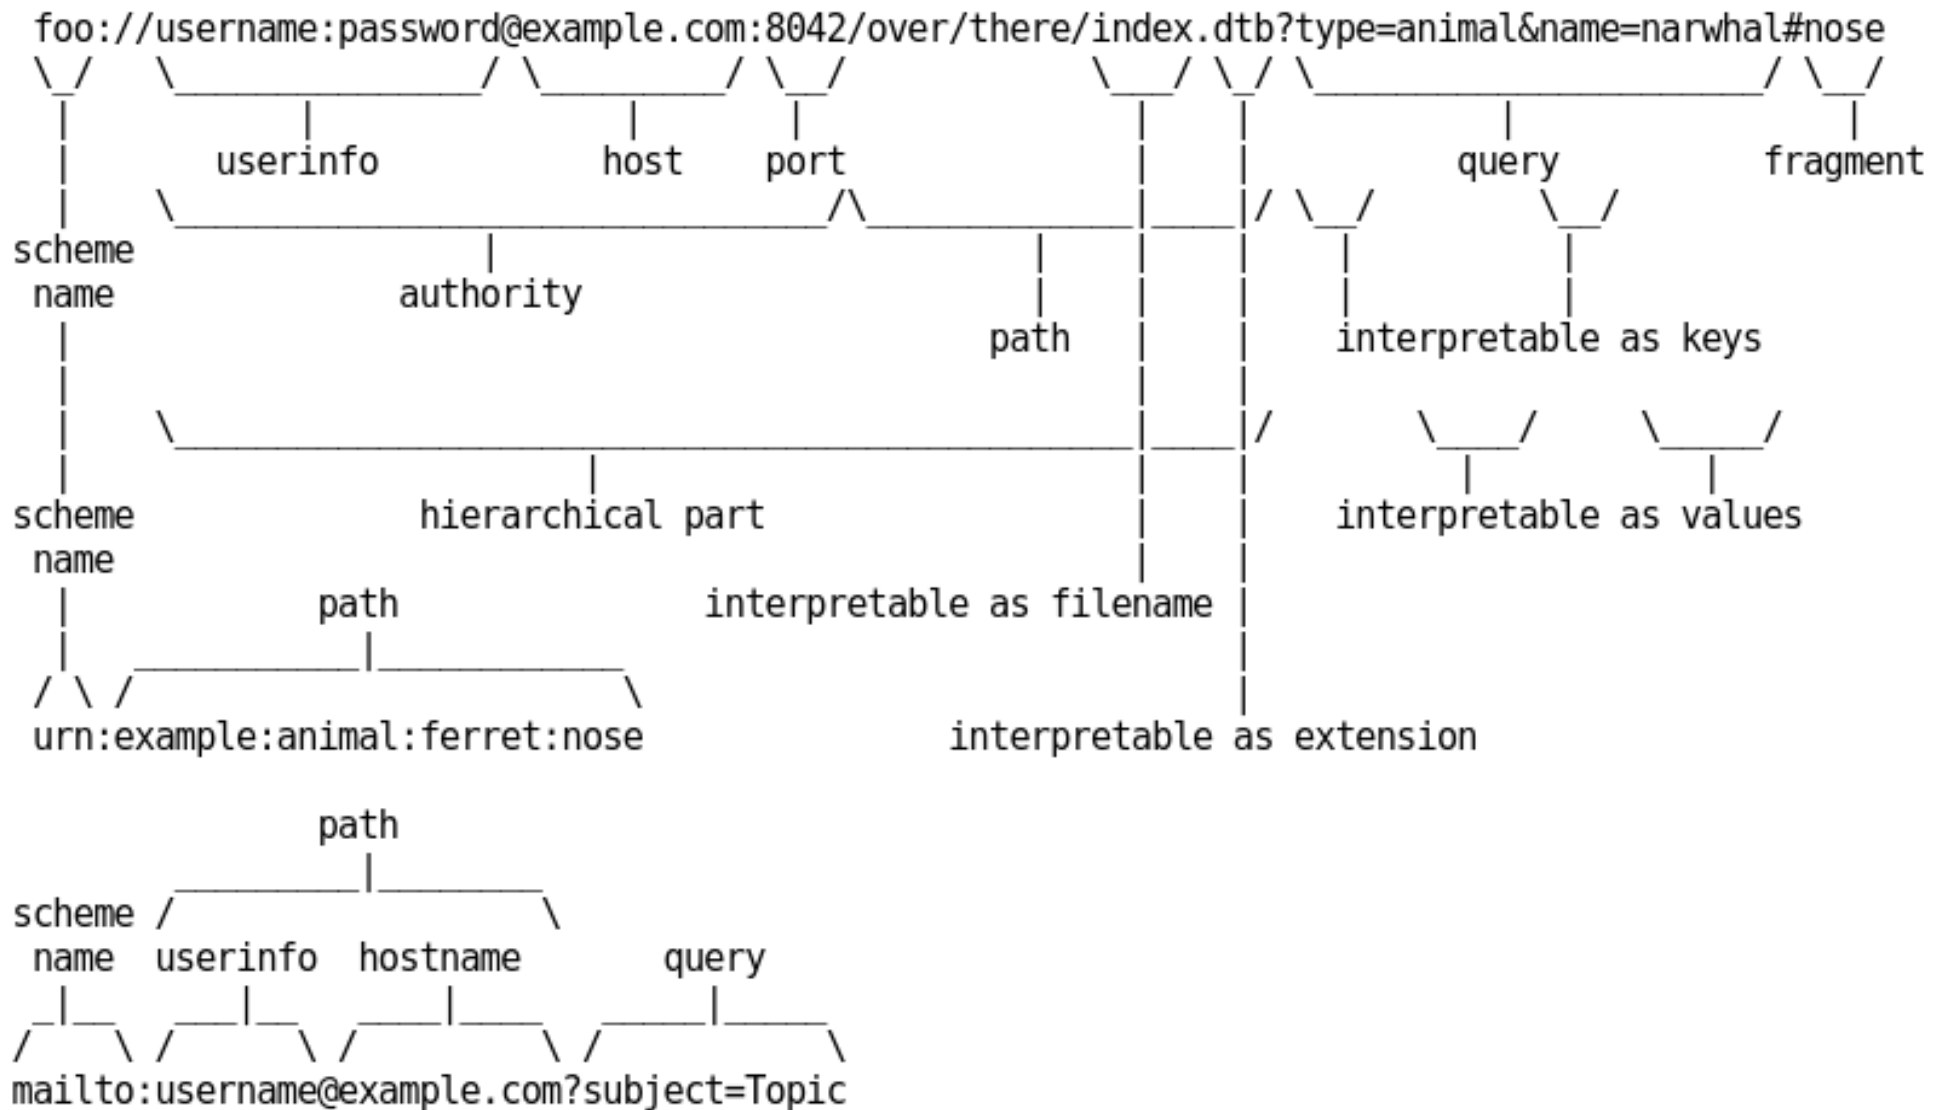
foo://username:password@example.com:8042/over/there/index.dtb?type=animal&name=narwhal#nose

userinfo

host

port

query

fragment

scheme name

authority

path

interpretable as keys

scheme name

hierarchical part

interpretable as values

interpretable as filename

path

urn:example:animal:ferret:nose

interpretable as extension

path

scheme name

userinfo

hostname

query

mailto:username@example.com?subject=Topic